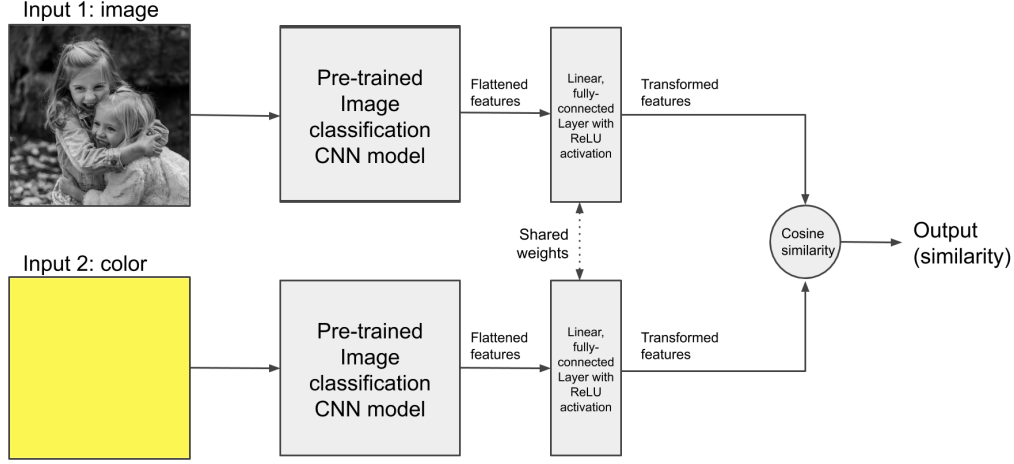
Input 1: image

Pre-trained Image classification CNN model

Flattened features

Linear, fully-connected Layer with ReLU activation

Transformed features

Shared weights

Cosine similarity

Output (similarity)

Input 2: color

Pre-trained Image classification CNN model

Flattened features

Linear, fully-connected Layer with ReLU activation

Transformed features